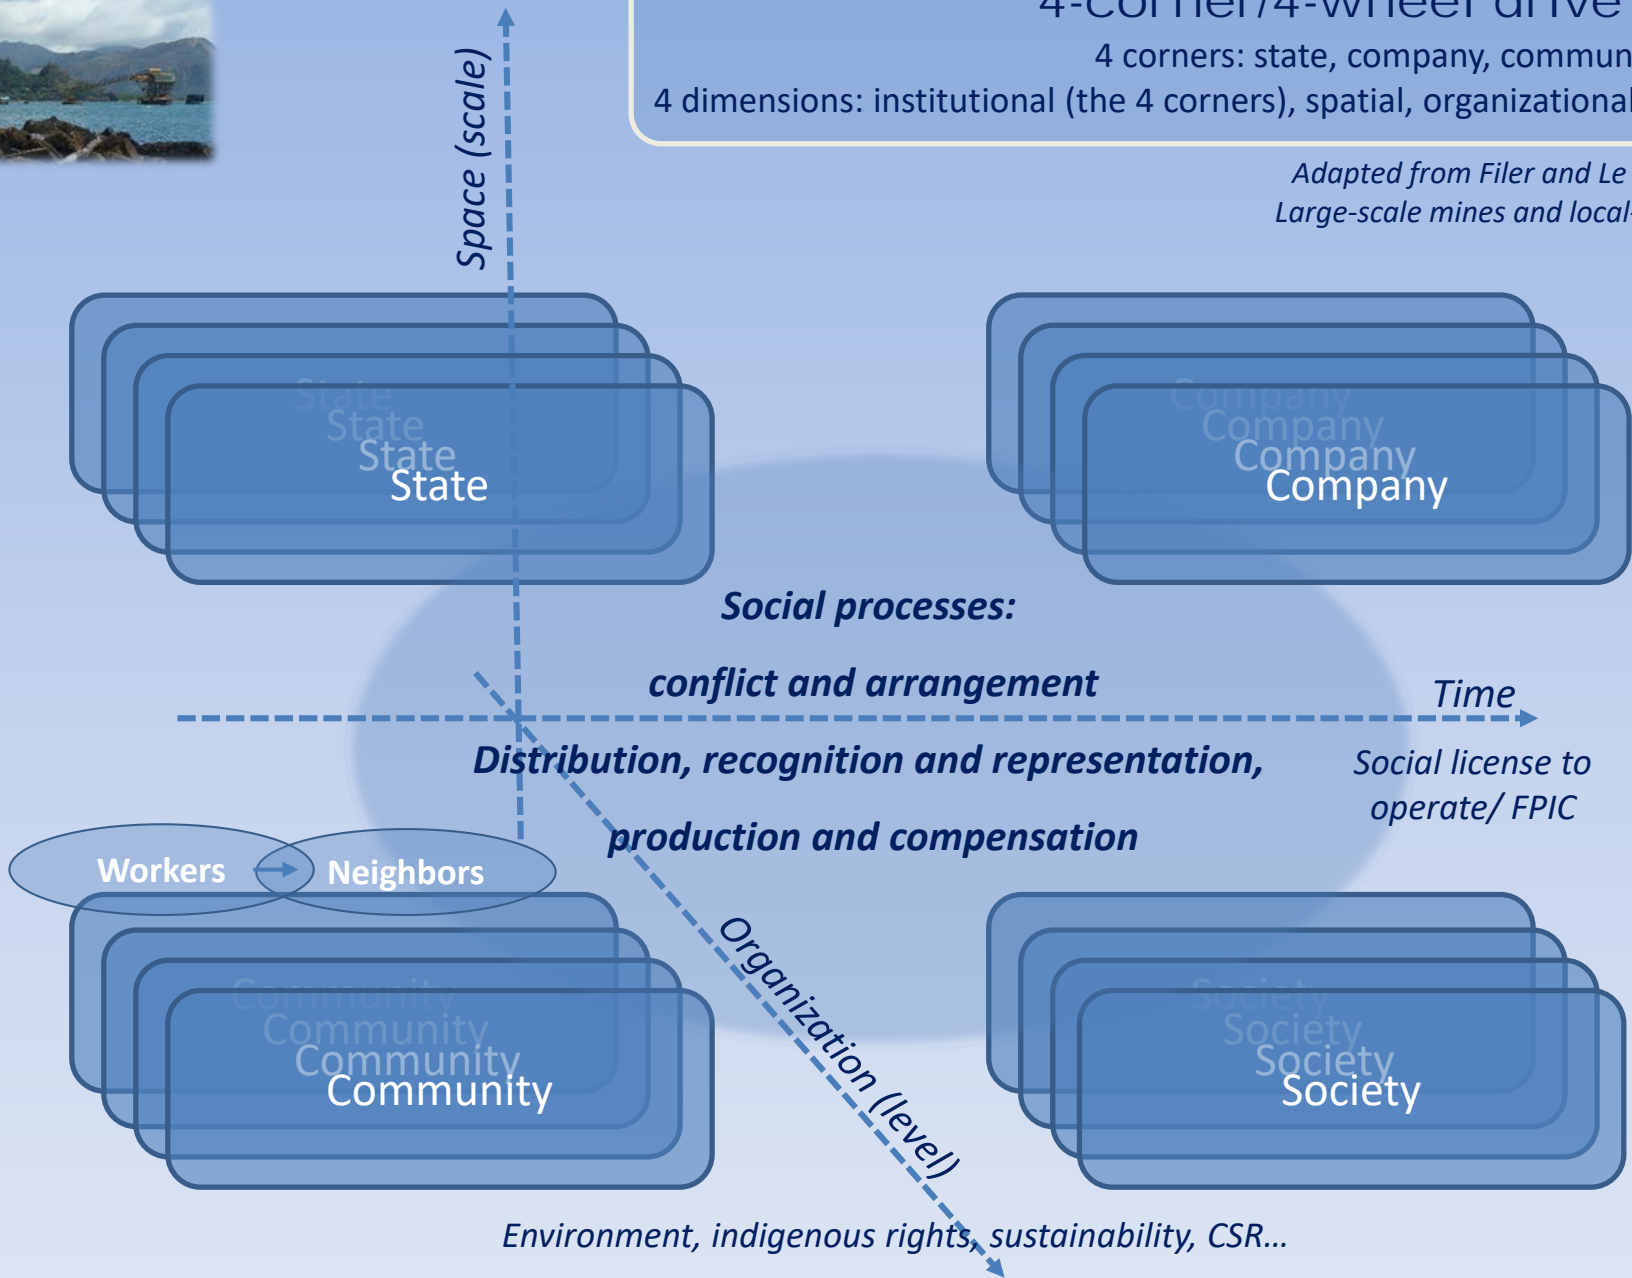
4-corner/4-wheel drive
4 corners: state, company, commun
4 dimensions: institutional (the 4 corners), spatial, organizational

Adapted from Filer and Le
Large-scale mines and local

Space (scale)

State
State
State
State

Company
Company
Company
Company

Social processes:

conflict and arrangement

Time

Distribution, recognition and representation,

Social license to operate/ FPIC

production and compensation

Workers

Neighbors

Community
Community
Community
Community

Organization (level)

Society
Society
Society
Society

Environment, indigenous rights, sustainability, CSR…